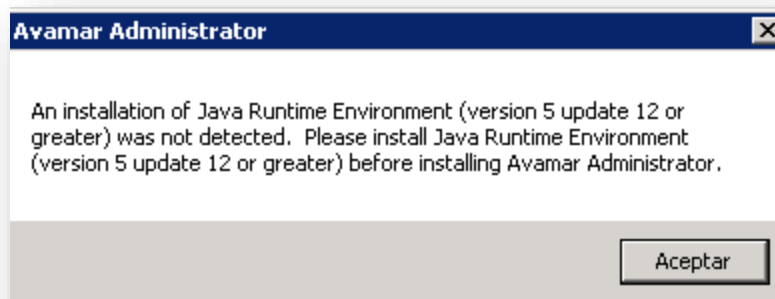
Avamar Administrator

An installation of Java Runtime Environment (version 5 update 12 or greater) was not detected. Please install Java Runtime Environment (version 5 update 12 or greater) before installing Avamar Administrator.

Aceptar